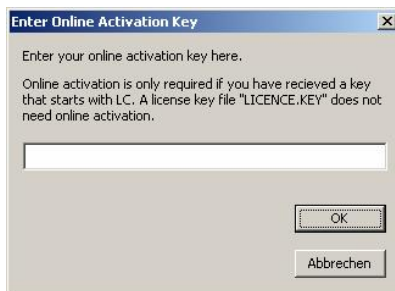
Enter Online Activation Key

×

Enter your online activation key here.

Online activation is only required if you have recieved a key that starts with LC. A license key file "LICENCE.KEY" does not need online activation.

OK

Abbrechen